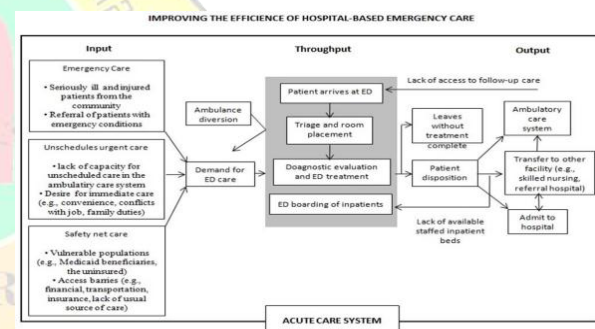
IMPROVING THE EFFICIENCE OF HOSPITAL-BASED EMERGENCY CARE

Input

Throughput

Output

Emergency Care

• Seriously ill and injured patients from the community
• Referral of patients with emergency conditions

Unschedules urgent care

• lack of capacity for unscheduled care in the ambulatory care system
• Desire for immediate care (e.g., convenience, conflicts with job, family duties)

Safety net care

• Vulnerable populations (e.g., Medicaid beneficiaries, the uninsured)
• Access barries (e.g., financial, transportation, insurance, lack of usual source of care)

Ambulance diversion

Demand for ED care

Patient arrives at ED

Triage and room placement

Doagnostic evaluation and ED treatment

ED boarding of inpatients

Lack of access to follow-up care

Leaves without treatment complete

Patient disposition

Ambulatory care system

Transfer to other facility (e.g., skilled nursing, referral hospital)

Admit to hospital

Lack of available staffed inpatient beds

ACUTE CARE SYSTEM